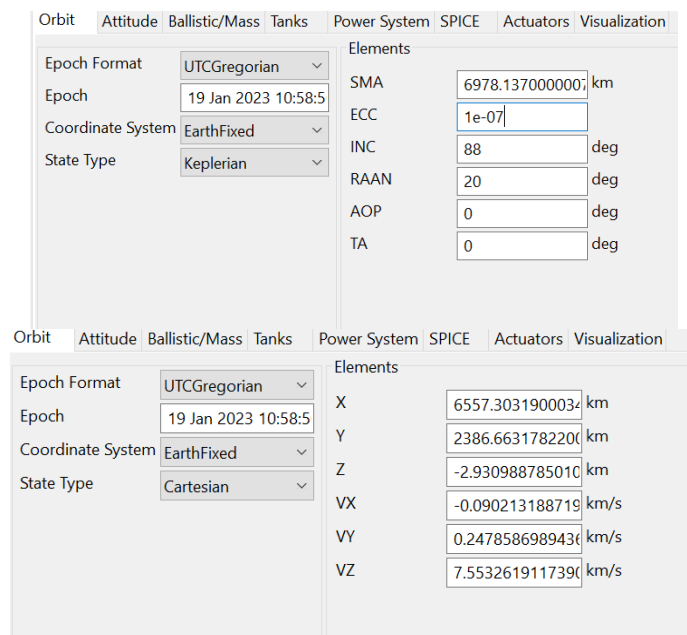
Orbit Attitude Ballistic/Mass Tanks Power System SPICE Actuators Visualization

Epoch Format UTCGregorian
Epoch 19 Jan 2023 10:58:5
Coordinate System EarthFixed
State Type Keplerian

Elements

| | | |
|---|---|---|
| SMA | 6978.137000000 | km |
| ECC | 1e-07 | |
| INC | 88 | deg |
| RAAN | 20 | deg |
| AOP | 0 | deg |
| TA | 0 | deg |

Orbit Attitude Ballistic/Mass Tanks Power System SPICE Actuators Visualization

Epoch Format UTCGregorian
Epoch 19 Jan 2023 10:58:5
Coordinate System EarthFixed
State Type Cartesian

Elements

| | | |
|---|---|---|
| X | 6557.303190003 | km |
| Y | 2386.663178220 | km |
| Z | -2.93098878501 | km |
| VX | -0.09021318871 | km/s |
| VY | 0.247858698943 | km/s |
| VZ | 7.553261911739 | km/s |